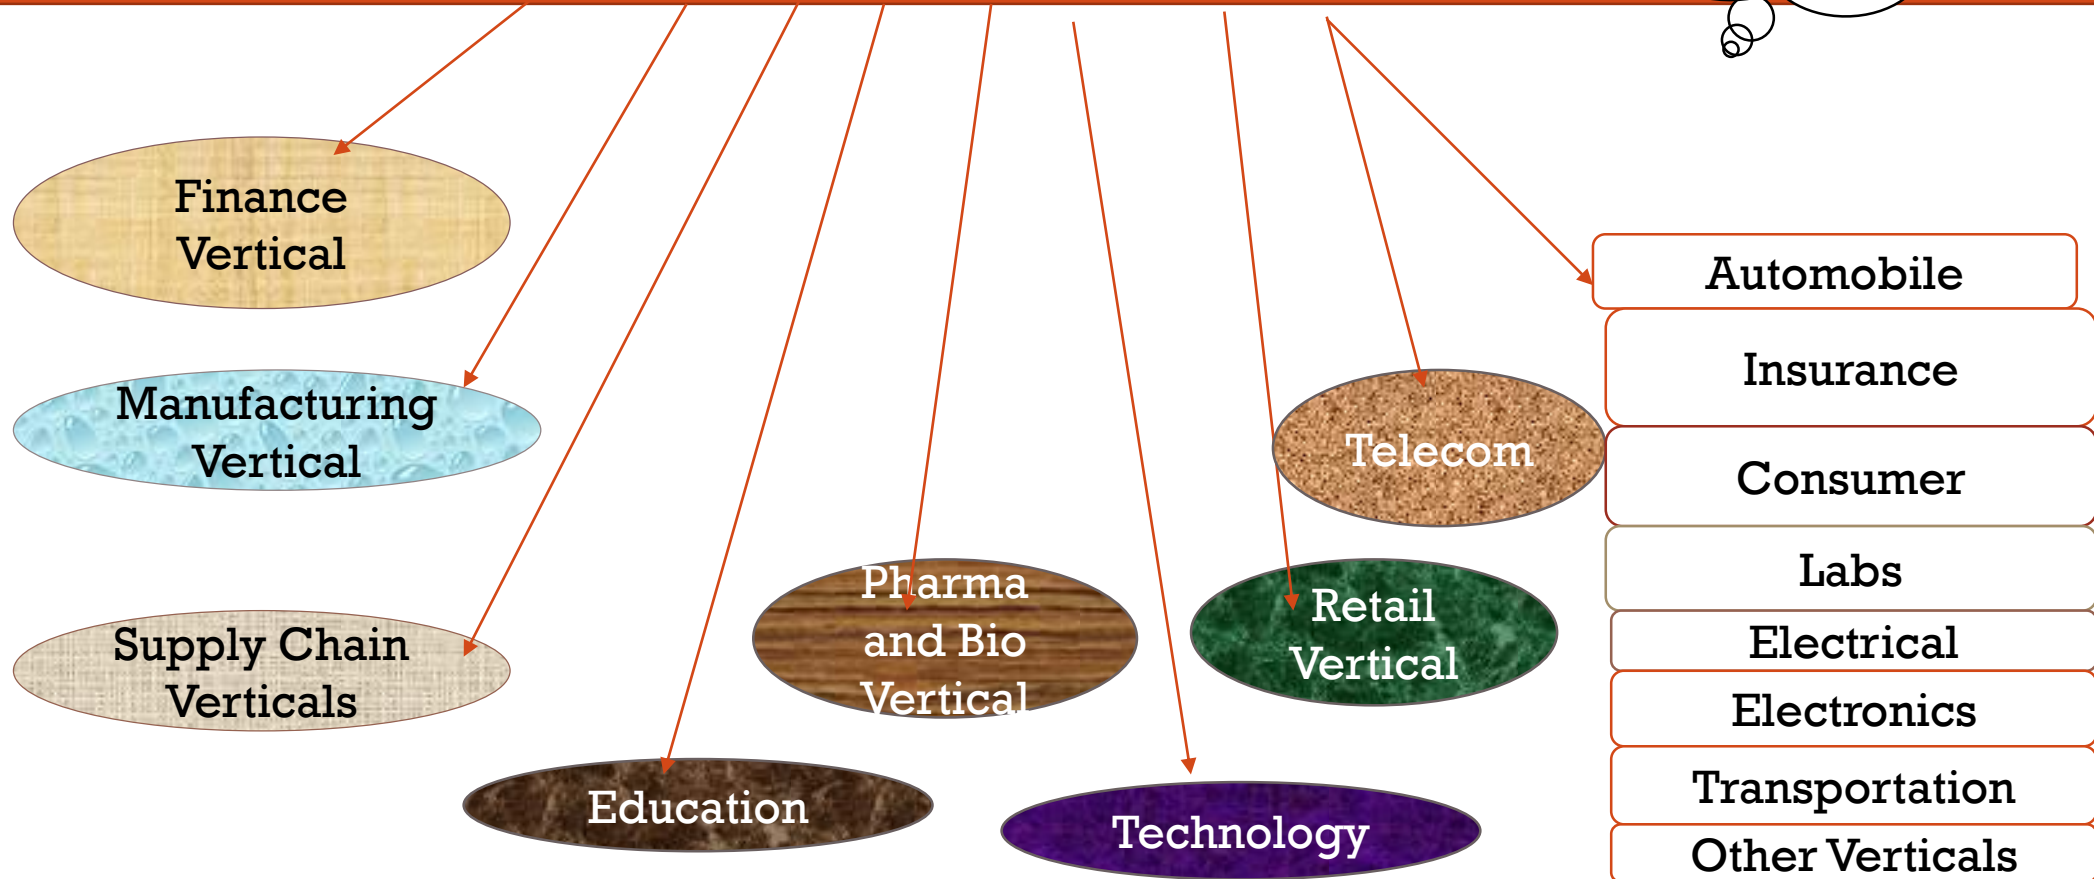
Finance Vertical

Manufacturing Vertical

Supply Chain Verticals

Education

Pharma and Bio Vertical

Technology

Retail Vertical

Telecom

Automobile

Insurance

Consumer

Labs

Electrical

Electronics

Transportation

Other Verticals